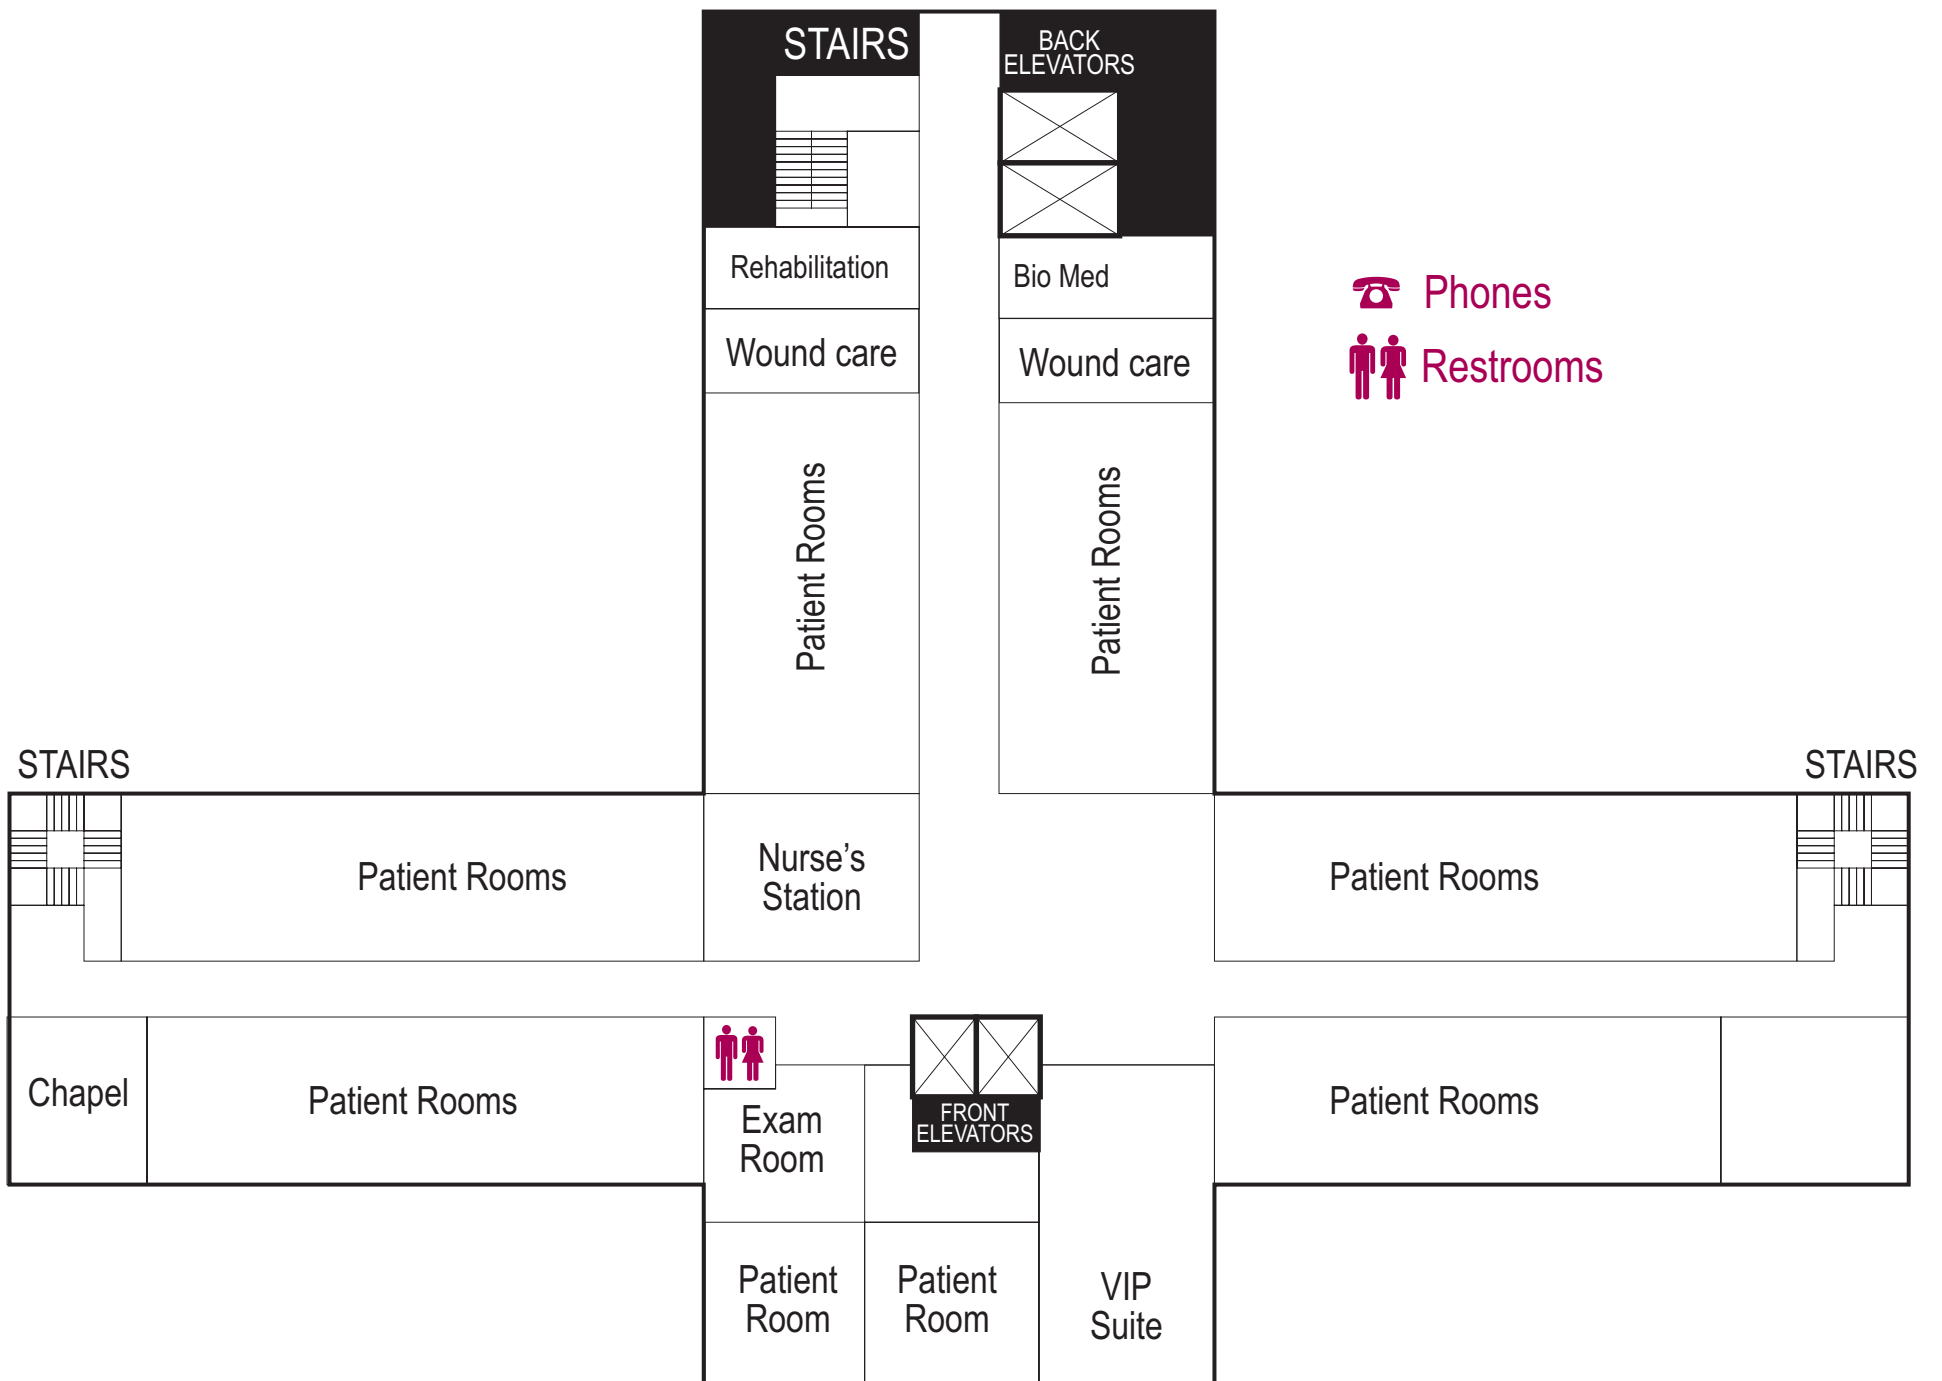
STAIRS

BACK ELEVATORS

Rehabilitation

Bio Med

Phones

Restrooms

Wound care

Wound care

Patient Rooms

Patient Rooms

STAIRS

STAIRS

Patient Rooms

Nurse's Station

Patient Rooms

Chapel

Patient Rooms

Exam Room

FRONT ELEVATORS

Patient Rooms

Patient Room

Patient Room

VIP Suite